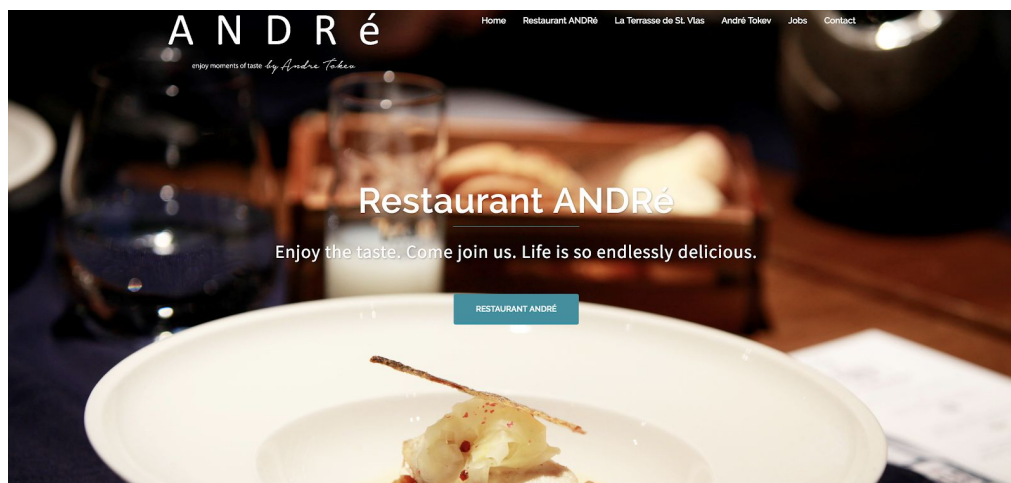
ANDRé

enjoy moments of taste by Andre Tokev

Home Restaurant ANDRé La Terrasse de St. Vlas André Tokev Jobs Contact

Restaurant ANDRé

Enjoy the taste. Come join us. Life is so endlessly delicious.

RESTAURANT ANDRÉ